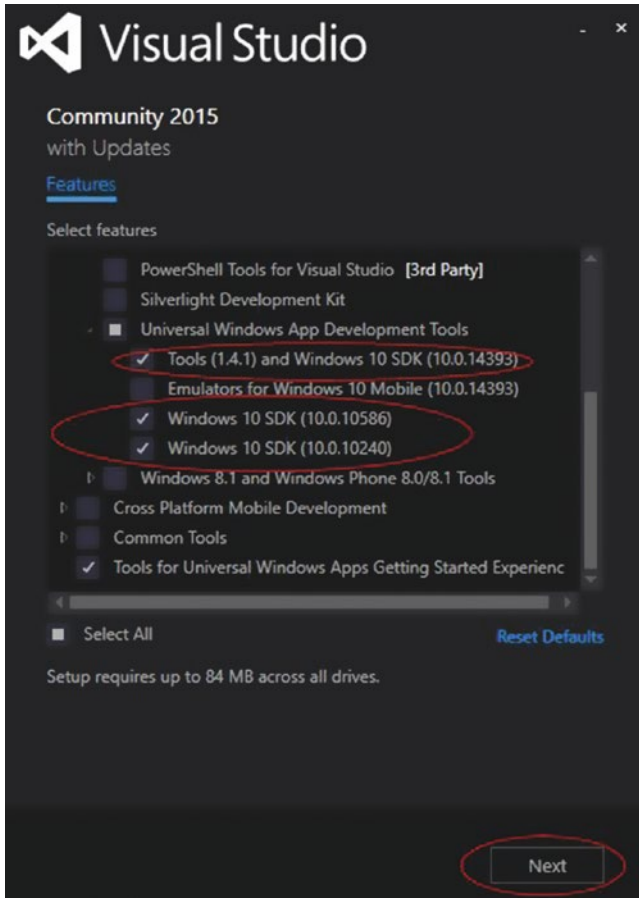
Visual Studio

Community 2015
with Updates

Features

Select features

PowerShell Tools for Visual Studio [3rd Party]
Silverlight Development Kit
Universal Windows App Development Tools
Tools (1.4.1) and Windows 10 SDK (10.0.14393)
Emulators for Windows 10 Mobile (10.0.14393)
Windows 10 SDK (10.0.10586)
Windows 10 SDK (10.0.10240)
Windows 8.1 and Windows Phone 8.0/8.1 Tools
Cross Platform Mobile Development
Common Tools
Tools for Universal Windows Apps Getting Started Experienc

Select All

Reset Defaults

Setup requires up to 84 MB across all drives.

Next